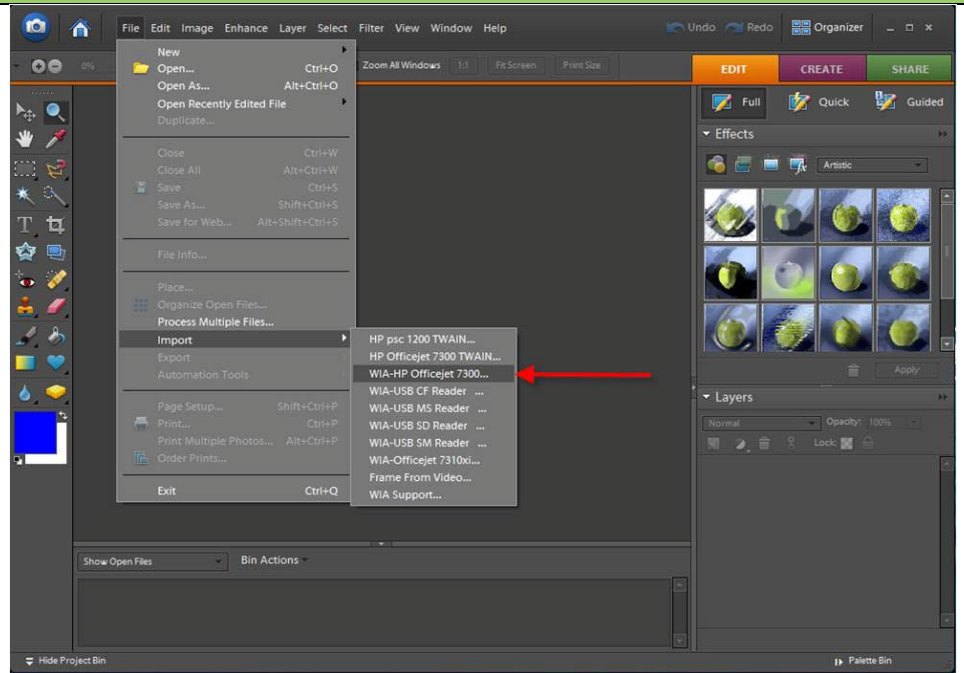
File Edit Image Enhance Layer Select Filter View Window Help

Undo Redo Organizer

0% Zoom All Windows 1:1 Fit Screen Print Size

EDIT CREATE SHARE

Full Quick Guided

Effects

Artistic

Apply

Layers

Normal Opacity: 100%

Lock:

New
Open... Ctrl+O
Open As... Alt+Ctrl+O
Open Recently Edited File
Duplicate...

Close Ctrl+W
Close All Alt+Ctrl+W
Save Ctrl+S
Save As... Shift+Ctrl+S
Save for Web... Alt+Shift+Ctrl+S

File Info...

Place...
Organize Open Files...
Process Multiple Files...
Import
Export
Automation Tools

Page Setup... Shift+Ctrl+P
Print... Ctrl+P
Print Multiple Photos... Alt+Ctrl+P
Order Prints...

Exit Ctrl+Q

HP psc 1200 TWAIN...
HP Officejet 7300 TWAIN...
WIA-HP Officejet 7300...
WIA-USB CF Reader ...
WIA-USB MS Reader ...
WIA-USB SD Reader ...
WIA-USB SM Reader ...
WIA-Officejet 7310xi...
Frame From Video...
WIA Support...

Show Open Files Bin Actions

Hide Project Bin

Palette Bin